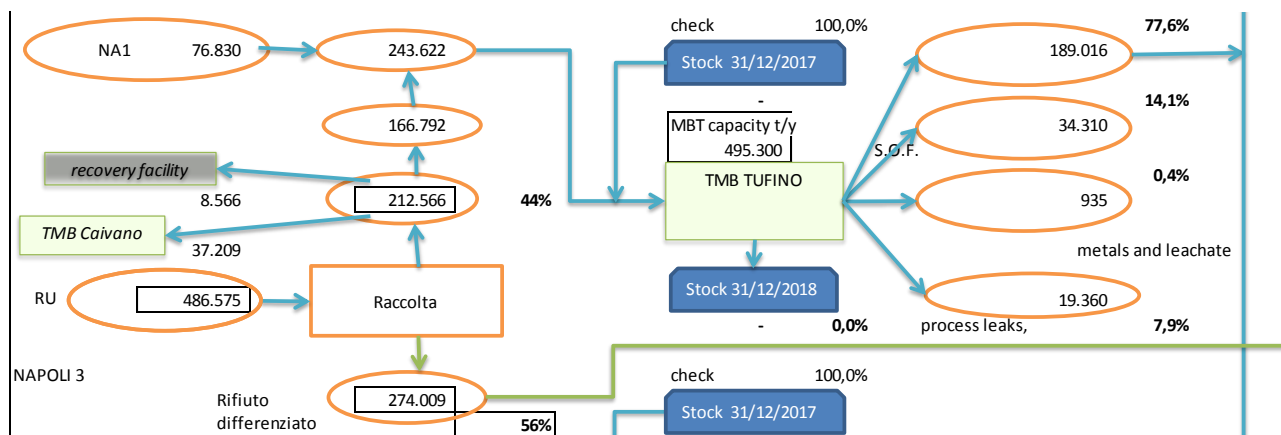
NA1 76.830

243.622

166.792

recovery facility

8.566

212.566

44%

TMB Caivano

37.209

RU

486.575

Raccolta

NAPOLI 3

Rifiuto differenziato

274.009

56%

check 100,0%

Stock 31/12/2017

-

MBT capacity t/y

495.300

TMB TUFINO

Stock 31/12/2018

- 0,0%

check 100,0%

Stock 31/12/2017

77,6%

189.016

14,1%

34.310

S.O.F.

0,4%

935

metals and leachate

19.360

process leaks,

7,9%